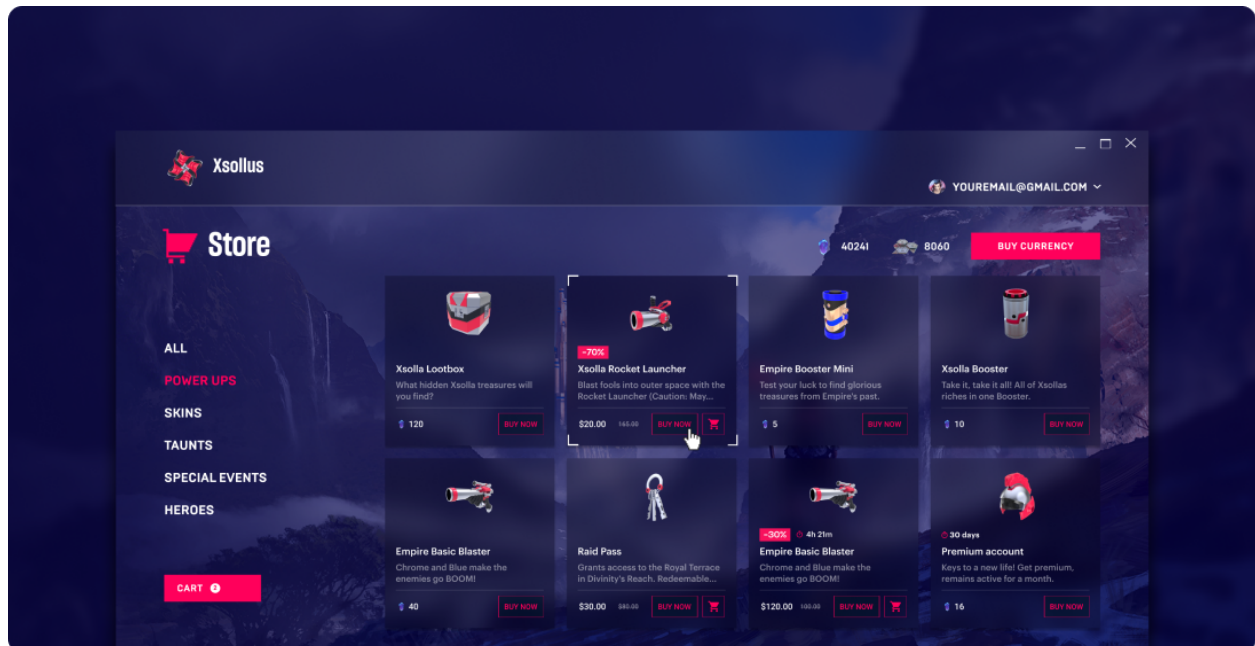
Xsollus

YOUREMAIL@GMAIL.COM

Store

40241 8060 BUY CURRENCY

ALL
POWER UPS
SKINS
TAUNTS
SPECIAL EVENTS
HEROES

CART 2

Xsolla Lootbox
What hidden Xsolla treasures will you find?
120 BUY NOW

-70%
Xsolla Rocket Launcher
Blast fools into outer space with the Rocket Launcher (Caution: May...
$20.00 $65.00 BUY NOW

Empire Booster Mini
Test your luck to find glorious treasures from Empire's past.
5 BUY NOW

Xsolla Booster
Take it, take it all! All of Xsollas riches in one Booster.
10 BUY NOW

Empire Basic Blaster
Chrome and Blue make the enemies go BOOM!
40 BUY NOW

Raid Pass
Grants access to the Royal Terrace in Divinity's Reach. Redeemable...
$30.00 $80.00 BUY NOW

-30% 4h 21m
Empire Basic Blaster
Chrome and Blue make the enemies go BOOM!
$120.00 $100.00 BUY NOW

30 days
Premium account
Keys to a new life! Get premium, remains active for a month.
16 BUY NOW